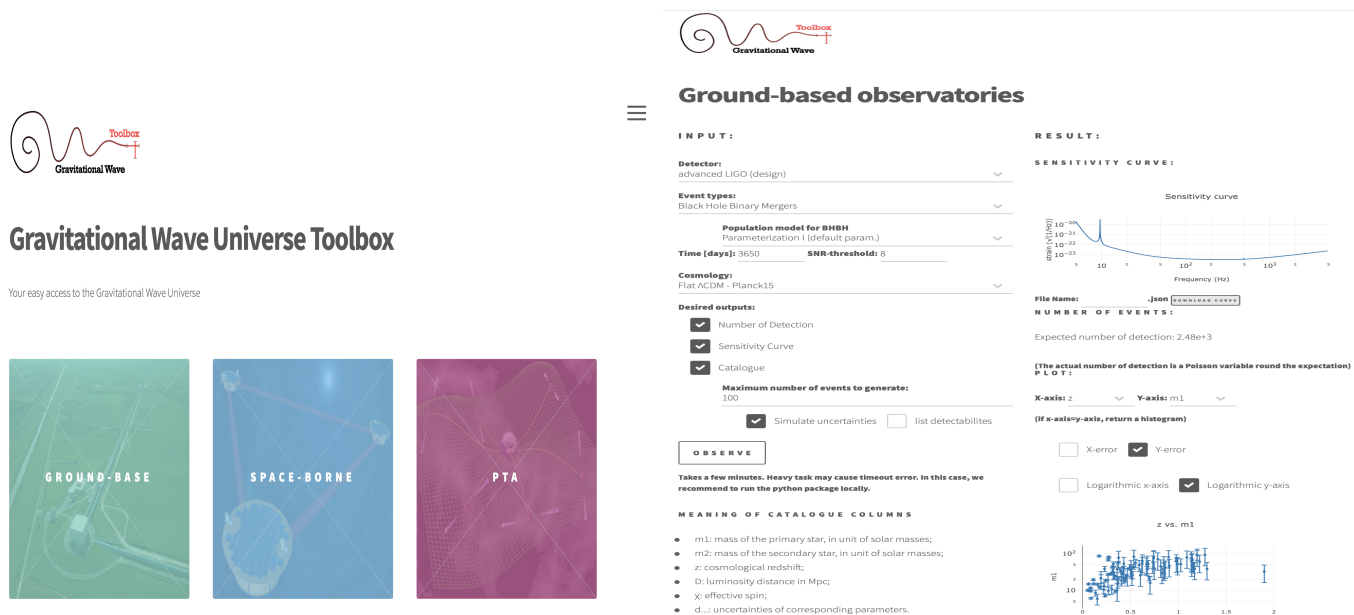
Toolbox
Gravitational Wave

Gravitational Wave Universe Toolbox

Your easy access to the Gravitational Wave Universe

GROUND-BASE

SPACE-BORNE

PTA

Toolbox
Gravitational Wave

Ground-based observatories

INPUT:

Detector:
advanced LIGO (design)

Event types:
Black Hole Binary Mergers

Population model for BHBH
Parameterization I (default param.)

Time [days]: 3650 SNR-threshold: 8

Cosmology:
Flat ΛCDM - Planck15

Desired outputs:

Number of Detection

Sensitivity Curve

Catalogue

Maximum number of events to generate:
100

Simulate uncertainties list detectabilites

OBSERVE

Takes a few minutes. Heavy task may cause timeout error. In this case, we recommend to run the python package locally.

MEANING OF CATALOGUE COLUMNS

- m1: mass of the primary star, in unit of solar masses;
- m2: mass of the secondary star, in unit of solar masses;
- z: cosmological redshift;
- D: luminosity distance in Mpc;
- χ: effective spin;
- d...: uncertainties of corresponding parameters.

RESULT:

SENSITIVITY CURVE:

Sensitivity curve

strain (1/√Hz)
$10^{-20}$
$10^{-21}$
$10^{-22}$
$10^{-23}$
5 10 2 5 $10^2$ 2 5 $10^3$ 2 5
Frequency (Hz)

File Name: .json DOWNLOAD CURVE

NUMBER OF EVENTS:

Expected number of detection: 2.48e+3

(The actual number of detection is a Poisson variable round the expectation)

PLOT:

X-axis: z Y-axis: m1

(If x-axis=y-axis, return a histogram)

X-error Y-error

Logarithmic x-axis Logarithmic y-axis

z vs. m1

m1
$10^2$
5
2
10
5
0 0.5 1 1.5 2